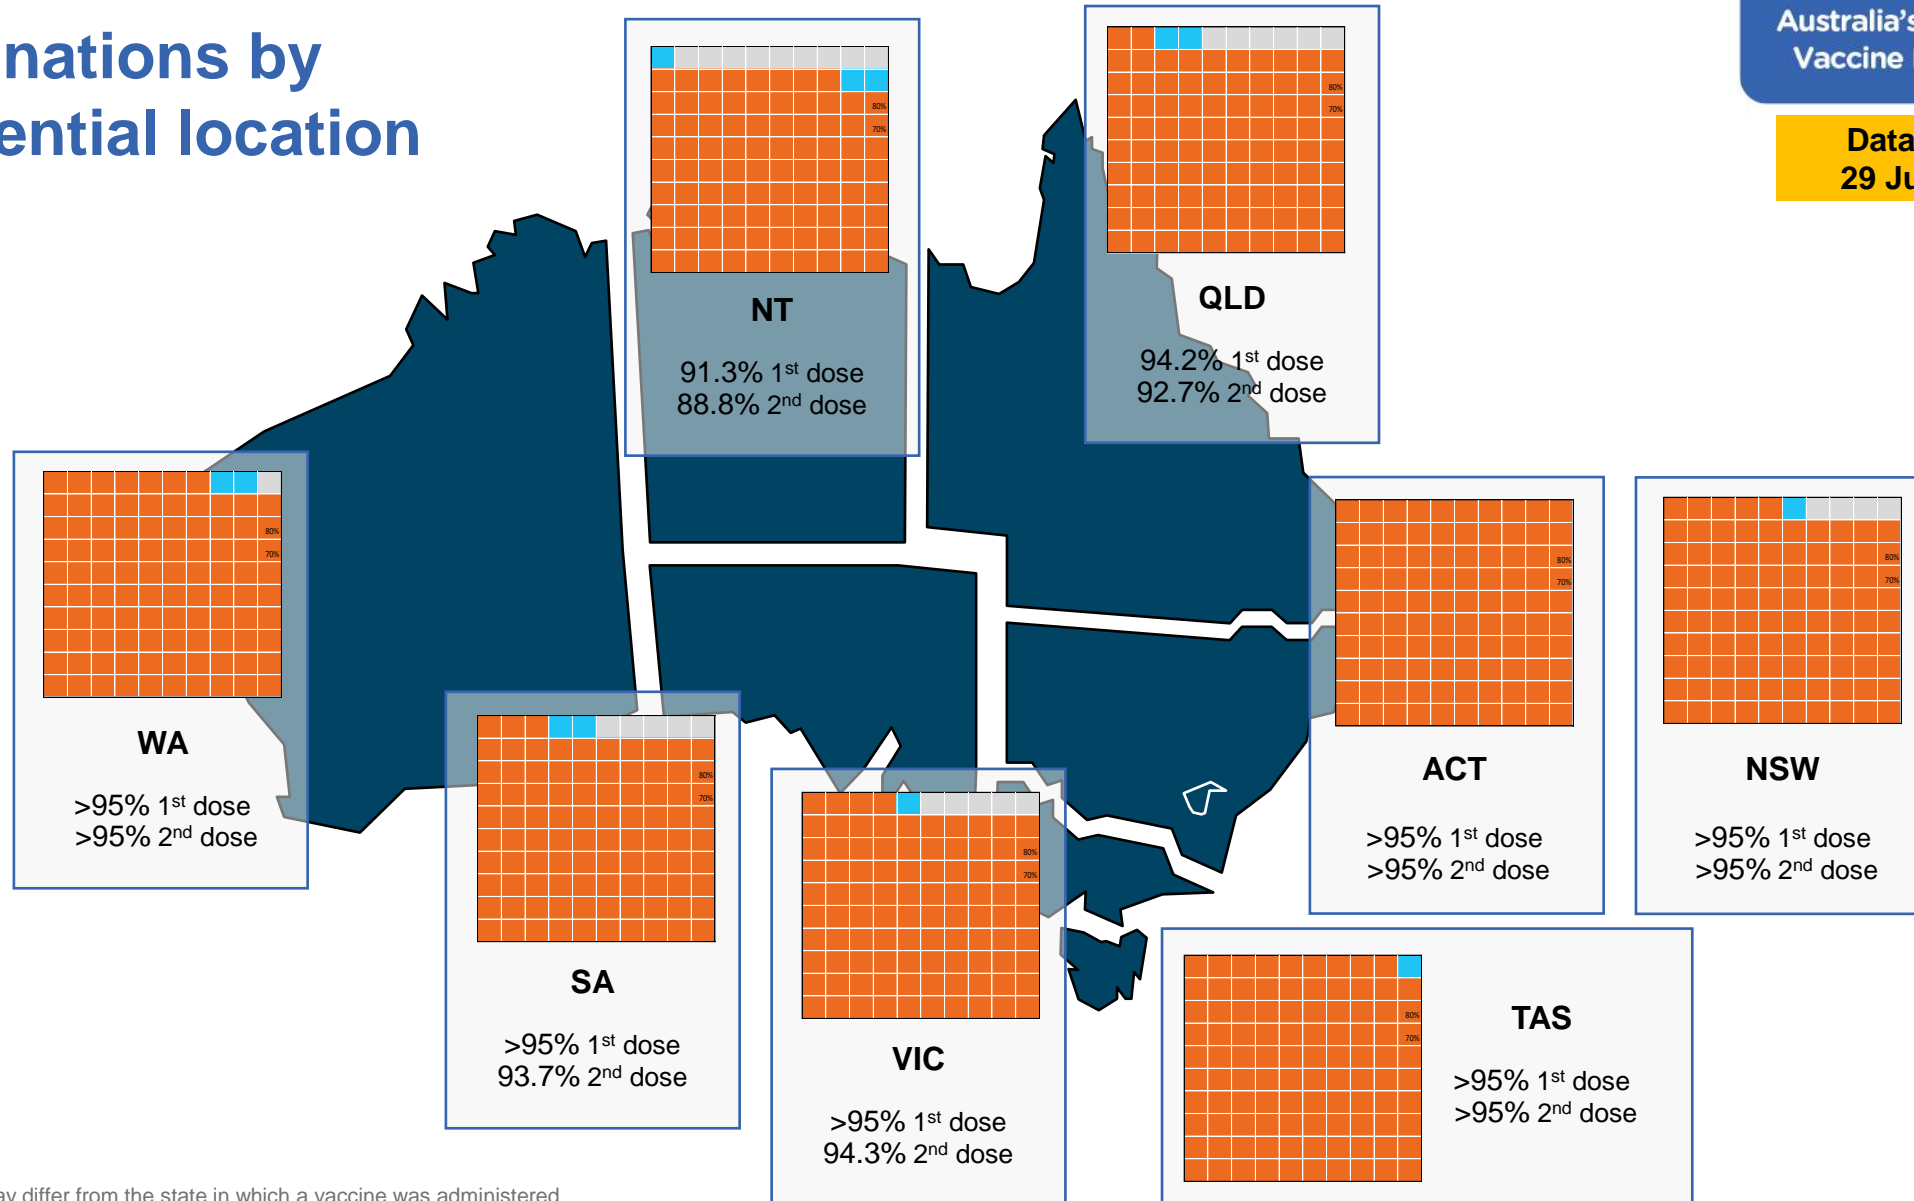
nations by
ential location

Australia's
Vaccine

Data
29 Ju

80%
70%

NT

91.3% 1st dose
88.8% 2nd dose

80%
70%

QLD

94.2% 1st dose
92.7% 2nd dose

80%
70%

WA

>95% 1st dose
>95% 2nd dose

80%
70%

SA

>95% 1st dose
93.7% 2nd dose

80%
70%

VIC

>95% 1st dose
94.3% 2nd dose

80%
70%

ACT

>95% 1st dose
>95% 2nd dose

80%
70%

NSW

>95% 1st dose
>95% 2nd dose

80%
70%

TAS

>95% 1st dose
>95% 2nd dose

ay differ from the state in which a vaccine was administered